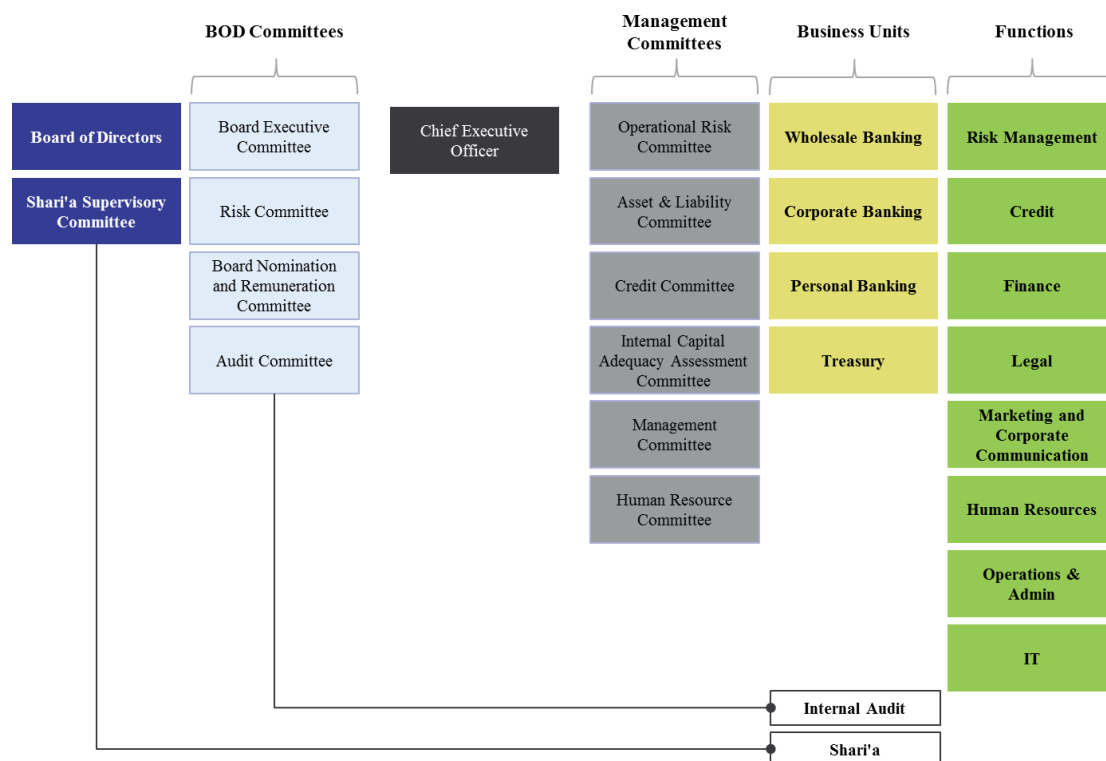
BOD Committees

Management Committees

Business Units

Functions

Board of Directors

Shari'a Supervisory Committee

Board Executive Committee

Risk Committee

Board Nomination and Remuneration Committee

Audit Committee

Chief Executive Officer

Operational Risk Committee

Asset & Liability Committee

Credit Committee

Internal Capital Adequacy Assessment Committee

Management Committee

Human Resource Committee

Wholesale Banking

Corporate Banking

Personal Banking

Treasury

Risk Management

Credit

Finance

Legal

Marketing and Corporate Communication

Human Resources

Operations & Admin

IT

Internal Audit

Shari'a